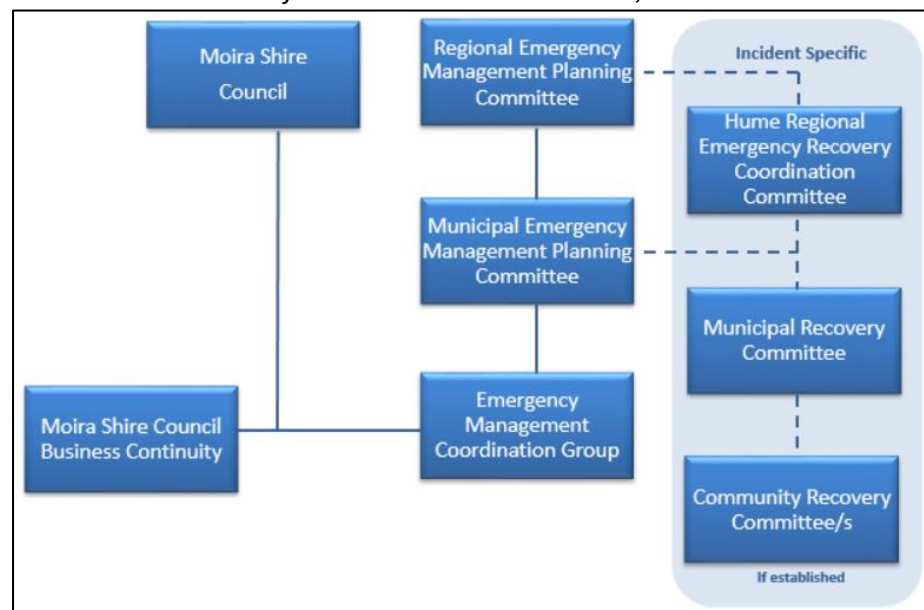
Moira Shire Council

Regional Emergency Management Planning Committee

Incident Specific

Hume Regional Emergency Recovery Coordination Committee

Municipal Emergency Management Planning Committee

Municipal Recovery Committee

Moira Shire Council Business Continuity

Emergency Management Coordination Group

Community Recovery Committee/s

If established